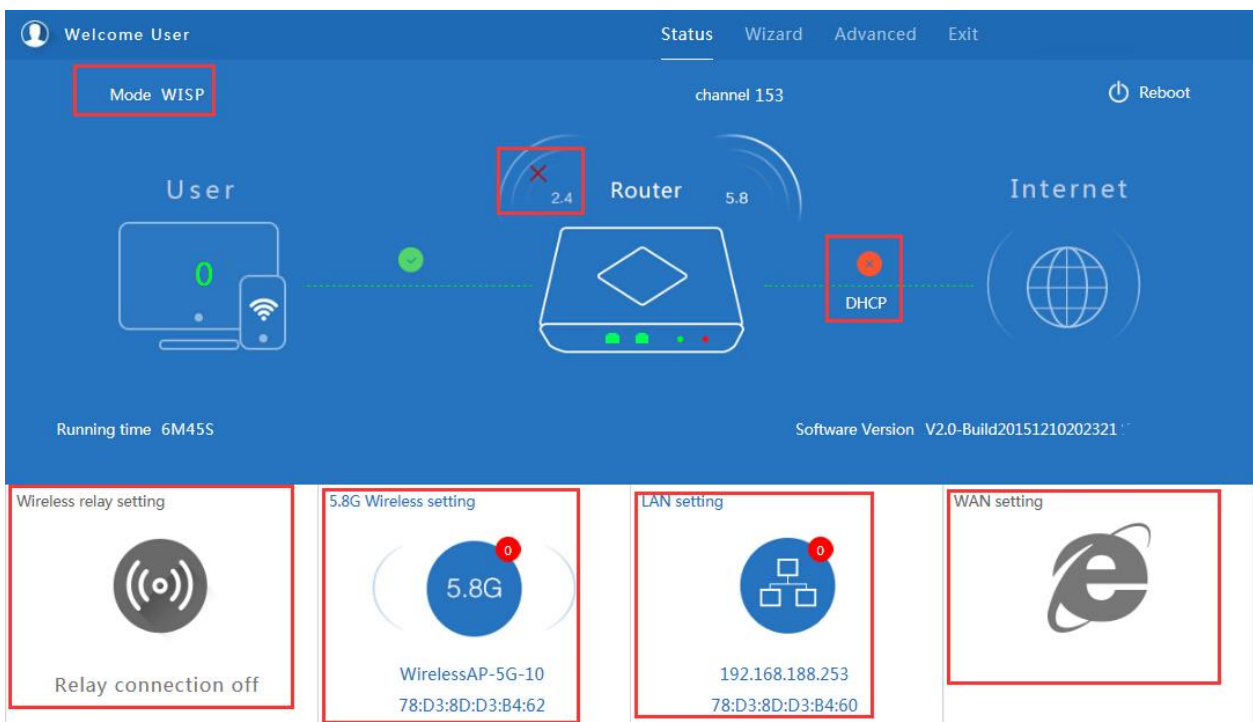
Welcome User

Status Wizard Advanced Exit

Mode WISP

channel 153

Reboot

User

2.4

Router

5.8

Internet

0

DHCP

Running time 6M45S

Software Version V2.0-Build20151210202321

Wireless relay setting

Relay connection off

5.8G Wireless setting

0

5.8G

WirelessAP-5G-10

78:D3:8D:D3:B4:62

LAN setting

0

192.168.188.253

78:D3:8D:D3:B4:60

WAN setting